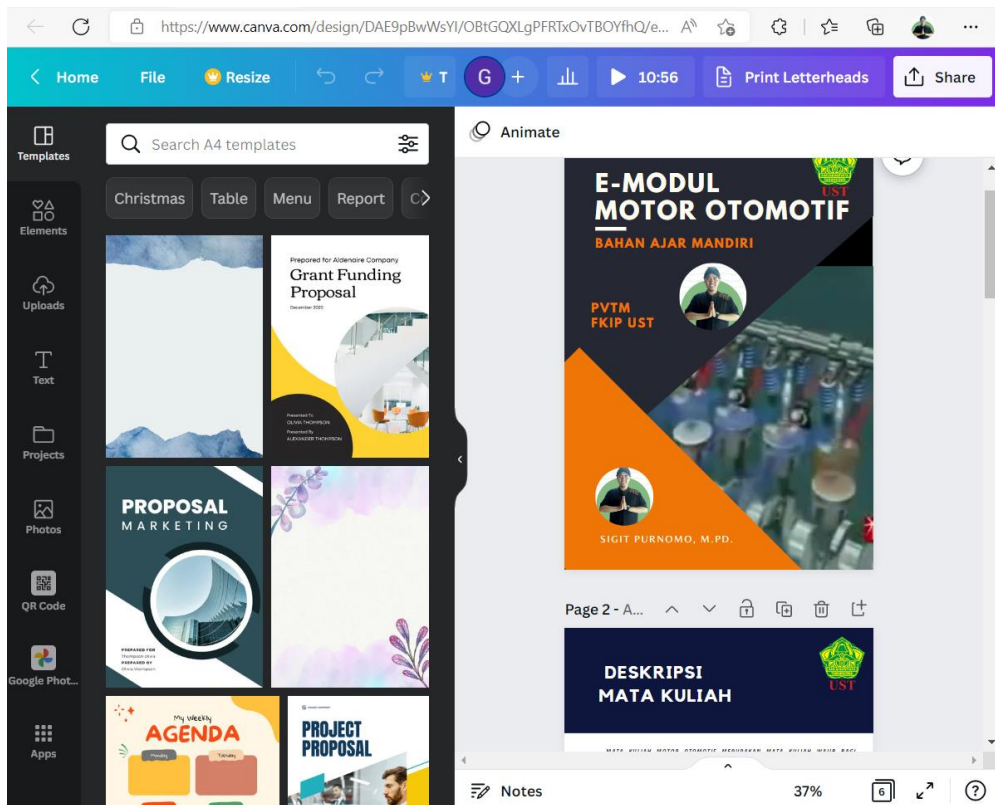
https://www.canva.com/design/DAE9pBwWsYI/OBtGQXLgPFRTxOvTBOYfhQ/e...

Home File Resize T G + 10:56 Print Letterheads Share

Templates
Elements
Uploads
Text
Projects
Photos
QR Code
Google Phot...
Apps

Search A4 templates

Christmas Table Menu Report C

Prepared for Aldenaire Company
Grant Funding Proposal
December 2030
Presented To OLIVIA THOMPSON
Presented By ALEXANDER THOMPSON

PROPOSAL MARKETING
PREPARED FOR
PREPARED BY

My Weekly AGENDA
Monday Tuesday

PROJECT PROPOSAL

Animate

E-MODUL MOTOR OTOMOTIF
BAHAN AJAR MANDIRI
UST
PVTM FKIP UST
SIGIT PURNOMO, M.PD.

Page 2 - A...

DESKRIPSI MATA KULIAH
UST
MATA KULIAH MOTOR OTOMOTIF MERUPAKAN MATA KULIAH WAJIB BAGI

Notes 37% 6 ?